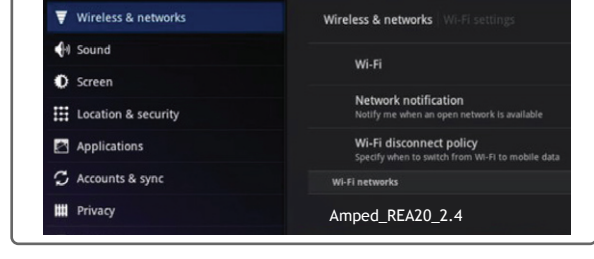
Wireless & networks
Sound
Screen
Location & security
Applications
Accounts & sync
Privacy

Wireless & networks | Wi-Fi settings

Wi-Fi

Network notification
Notify me when an open network is available

Wi-Fi disconnect policy
Specify when to switch from Wi-Fi to mobile data

Wi-Fi networks

Amped_REA20_2.4